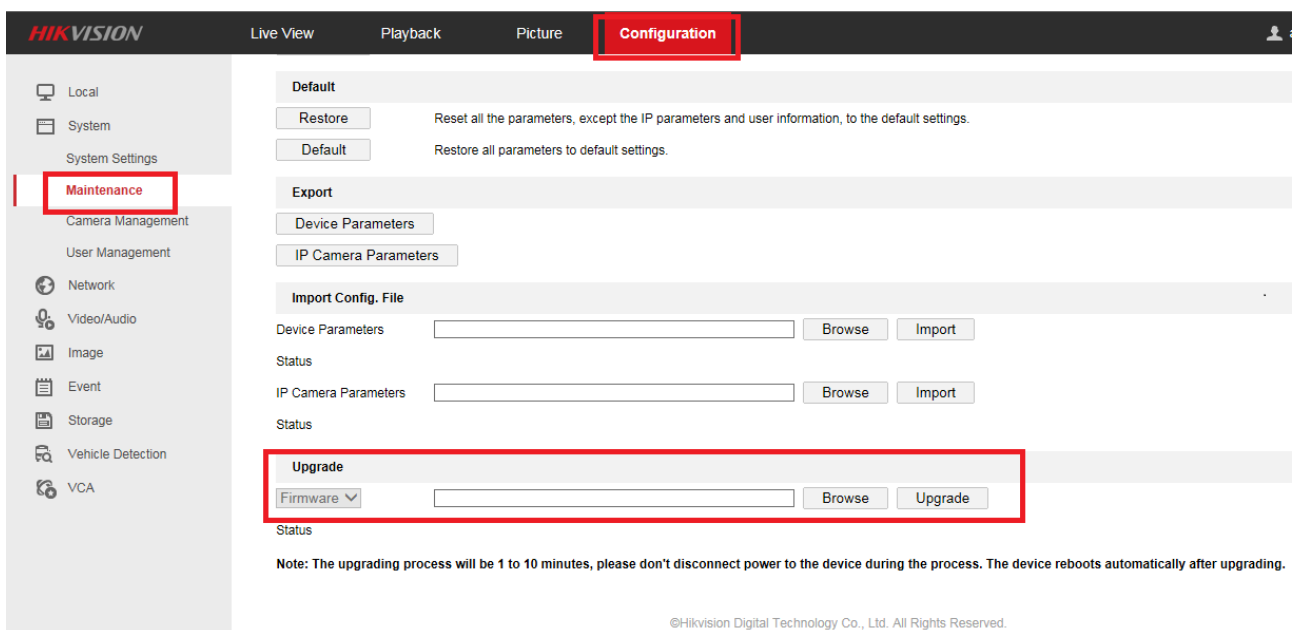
HIKVISION

Live View Playback Picture Configuration

Local
System
System Settings
Maintenance
Camera Management
User Management
Network
Video/Audio
Image
Event
Storage
Vehicle Detection
VCA

Default

Restore Reset all the parameters, except the IP parameters and user information, to the default settings.

Default Restore all parameters to default settings.

Export

Device Parameters

IP Camera Parameters

Import Config. File

Device Parameters Browse Import

Status

IP Camera Parameters Browse Import

Status

Upgrade

Firmware Browse Upgrade

Status

Note: The upgrading process will be 1 to 10 minutes, please don't disconnect power to the device during the process. The device reboots automatically after upgrading.

©Hikvision Digital Technology Co., Ltd. All Rights Reserved.